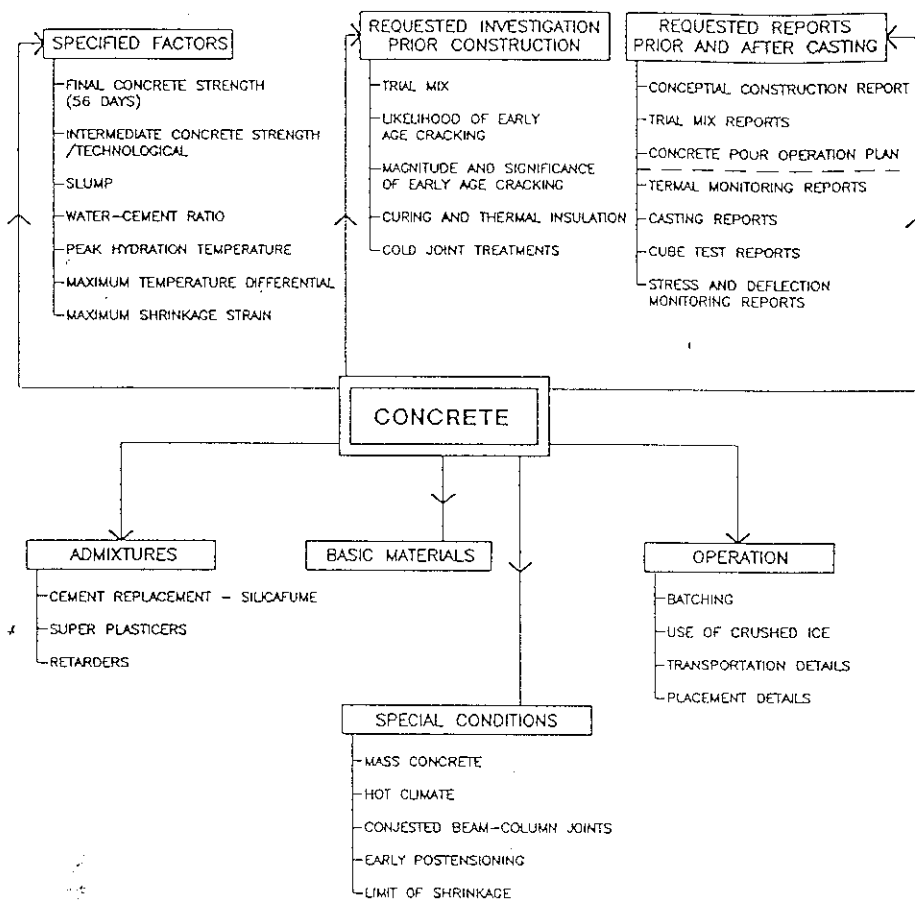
SPECIFIED FACTORS

FINAL CONCRETE STRENGTH (56 DAYS)
INTERMEDIATE CONCRETE STRENGTH /TECHNOLOGICAL
SLUMP
WATER-CEMENT RATIO
PEAK HYDRATION TEMPERATURE
MAXIMUM TEMPERATURE DIFFERENTIAL
MAXIMUM SHRINKAGE STRAIN

REQUESTED INVESTIGATION PRIOR CONSTRUCTION

TRIAL MIX
LIKELIHOOD OF EARLY AGE CRACKING
MAGNITUDE AND SIGNIFICANCE OF EARLY AGE CRACKING
CURING AND THERMAL INSULATION
COLD JOINT TREATMENTS

REQUESTED REPORTS PRIOR AND AFTER CASTING

CONCEPTIAL CONSTRUCTION REPORT
TRIAL MIX REPORTS
CONCRETE POUR OPERATION PLAN
TERMAL MONITORING REPORTS
CASTING REPORTS
CUBE TEST REPORTS
STRESS AND DEFLECTION MONITORING REPORTS

CONCRETE

ADMIXTURES

CEMENT REPLACEMENT - SILICAFUME
SUPER PLASTICERS
RETARDERS

BASIC MATERIALS

OPERATION

BATCHING
USE OF CRUSHED ICE
TRANSPORTATION DETAILS
PLACEMENT DETAILS

SPECIAL CONDITIONS

MASS CONCRETE
HOT CLIMATE
CONJESTED BEAM-COLUMN JOINTS
EARLY POSTENSIONING
LIMIT OF SHRINKAGE